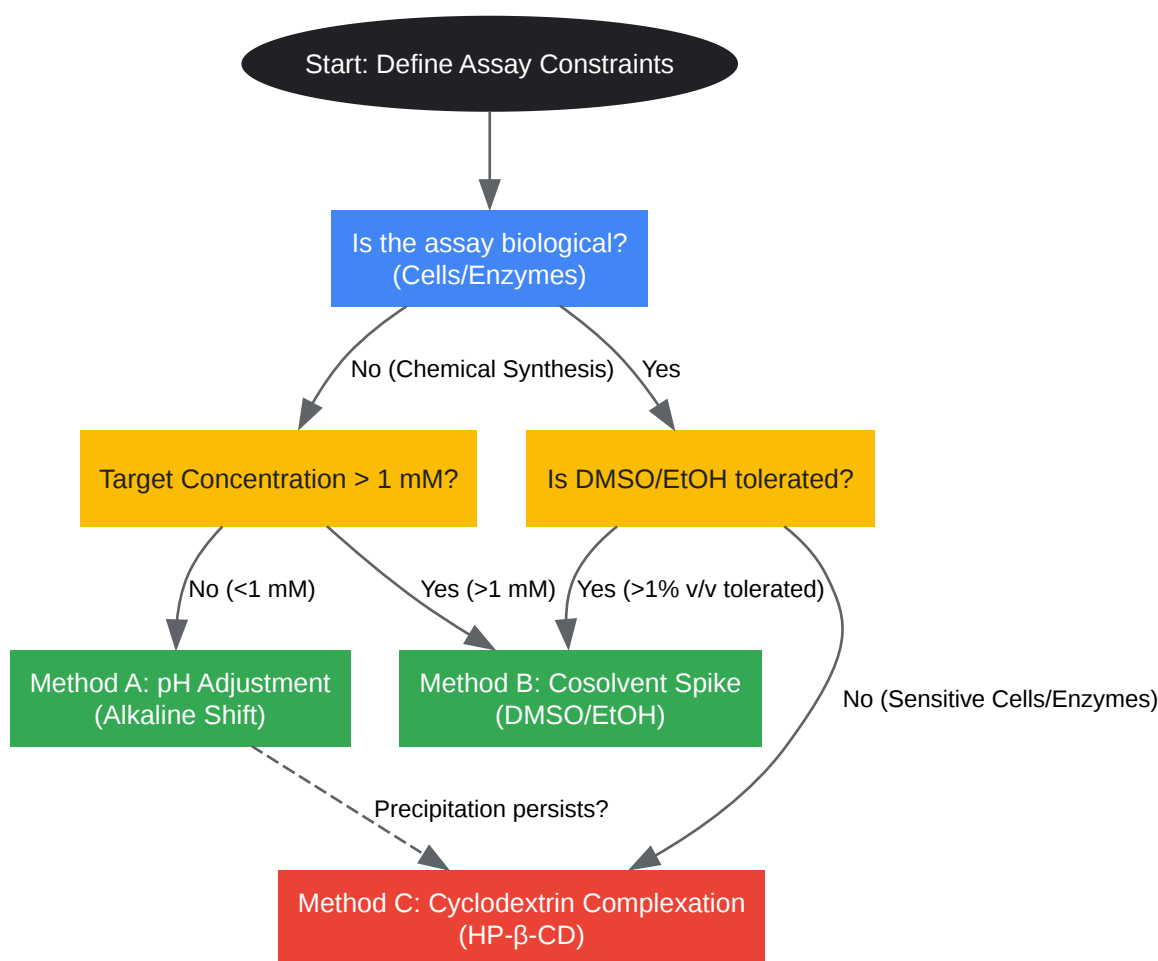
Start: Define Assay Constraints

Is the assay biological? (Cells/Enzymes)

No (Chemical Synthesis)

Yes

Target Concentration > 1 mM?

Is DMSO/EtOH tolerated?

No (<1 mM)

Yes (>1 mM)

Yes (>1% v/v tolerated)

No (Sensitive Cells/Enzymes)

Method A: pH Adjustment (Alkaline Shift)

Method B: Cosolvent Spike (DMSO/EtOH)

Precipitation persists?

Method C: Cyclodextrin Complexation (HP-β-CD)